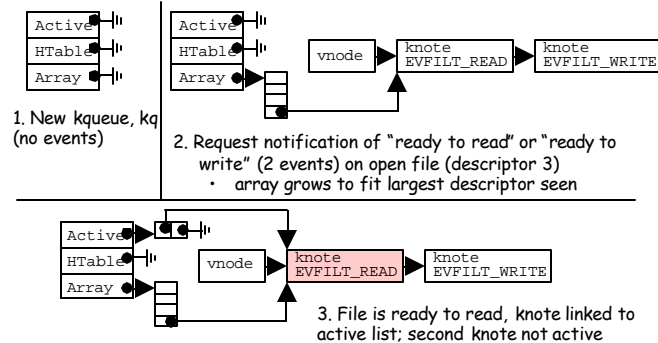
Active
HTable
Array

1. New kqueue, kq (no events)

Active
HTable
Array

vnode

knote EVFILT_READ

knote EVFILT_WRITE

2. Request notification of "ready to read" or "ready to write" (2 events) on open file (descriptor 3)
• array grows to fit largest descriptor seen

Active
HTable
Array

vnode

knote EVFILT_READ

knote EVFILT_WRITE

3. File is ready to read, knote linked to active list; second knote not active